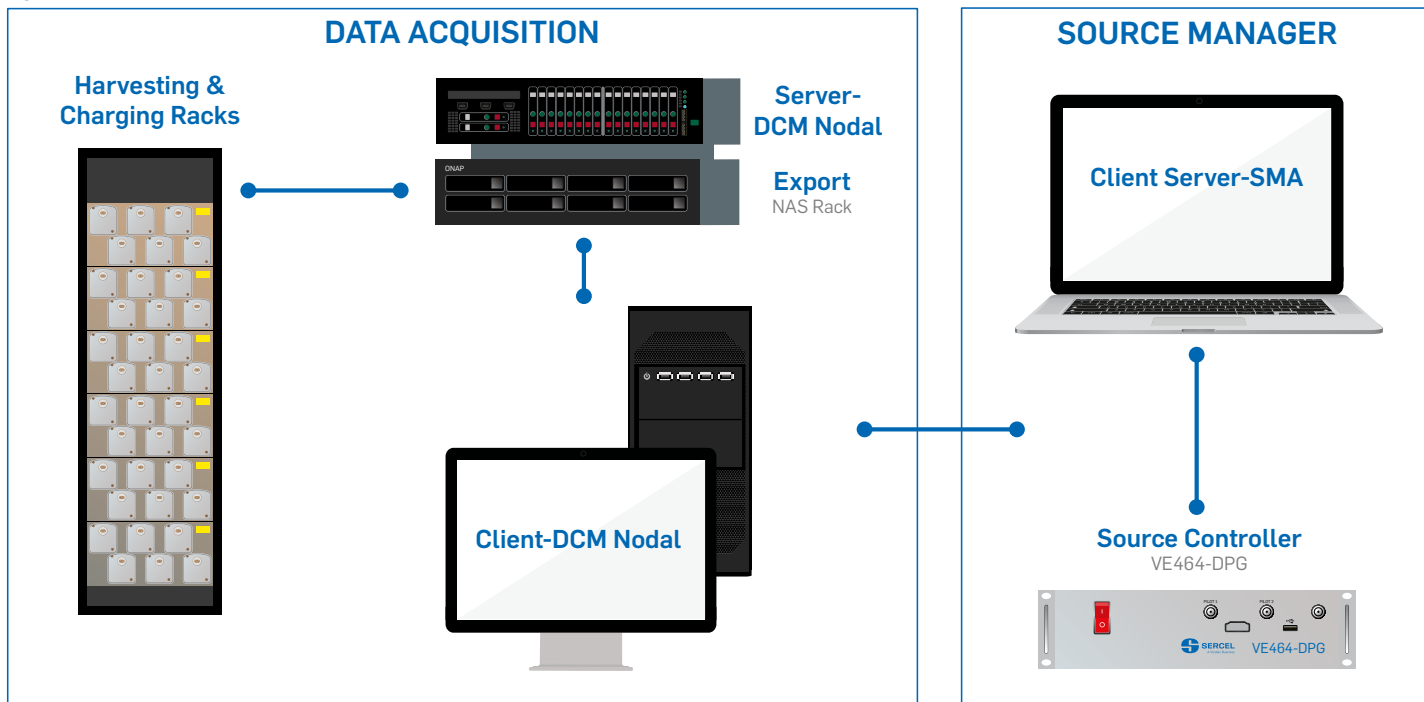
DATA ACQUISITION

Harvesting & Charging Racks

Server-DCM Nodal

QNAP

Export
NAS Rack

Client-DCM Nodal

SOURCE MANAGER

Client Server-SMA

Source Controller
VE464-DPG

PILOT 1

PILOT 2

SERCEL

VE464-DPG